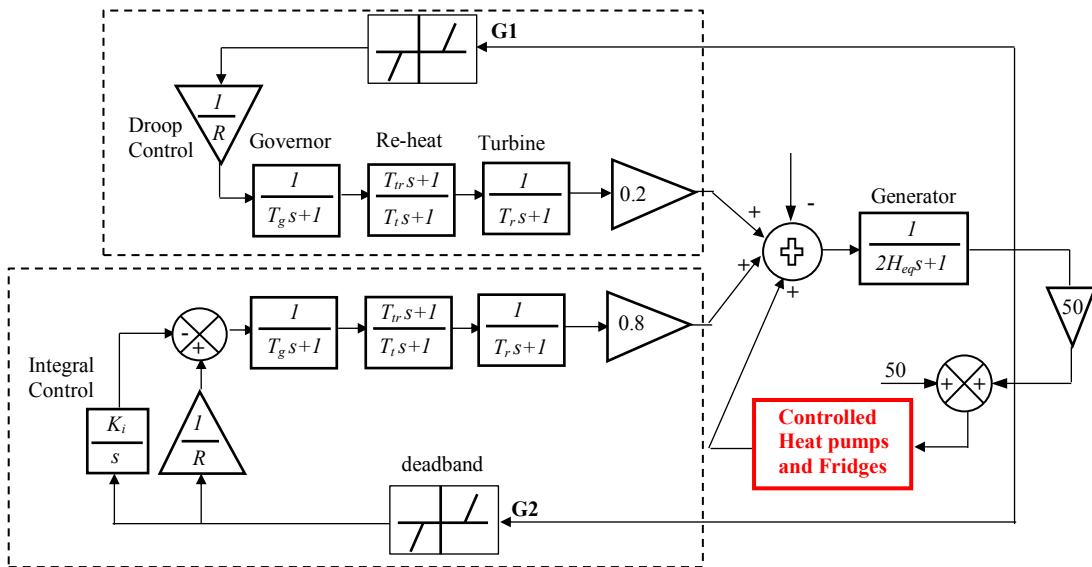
G1

$\frac{1}{R}$

Droop Control

Governor

Re-heat

Turbine

$\frac{1}{T_g s+1}$

$\frac{T_{tr} s+1}{T_t s+1}$

$\frac{1}{T_r s+1}$

0.2

+

-

+

+

Generator

$\frac{1}{2H_{eq} s+1}$

-

+

$\frac{1}{T_g s+1}$

$\frac{T_{tr} s+1}{T_t s+1}$

$\frac{1}{T_r s+1}$

0.8

50

Integral Control

$\frac{K_i}{s}$

$\frac{1}{R}$

50

+

+

Controlled Heat pumps and Fridges

deadband

G2